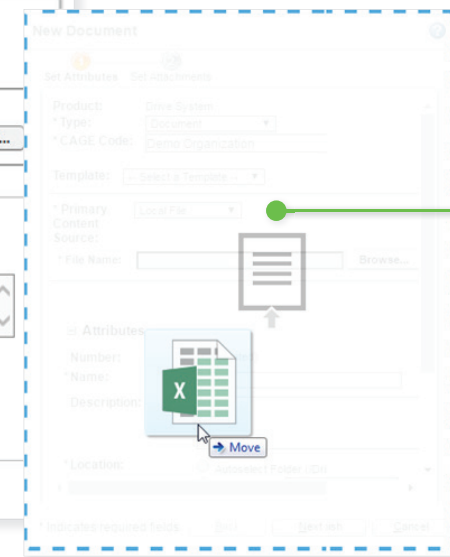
New Document

1 Set Attributes 2 Set Attachments

Product: Drive System
*Type: Document
*CAGE Code: Demo Organization

Template: -- Select a Template --

*Primary Content Source: Local File

*File Name: Browse...

Attributes

Number:
*Name:
Description:

*Location: Autoselect Folder

Move

* Indicates required fields Back Next Cancel